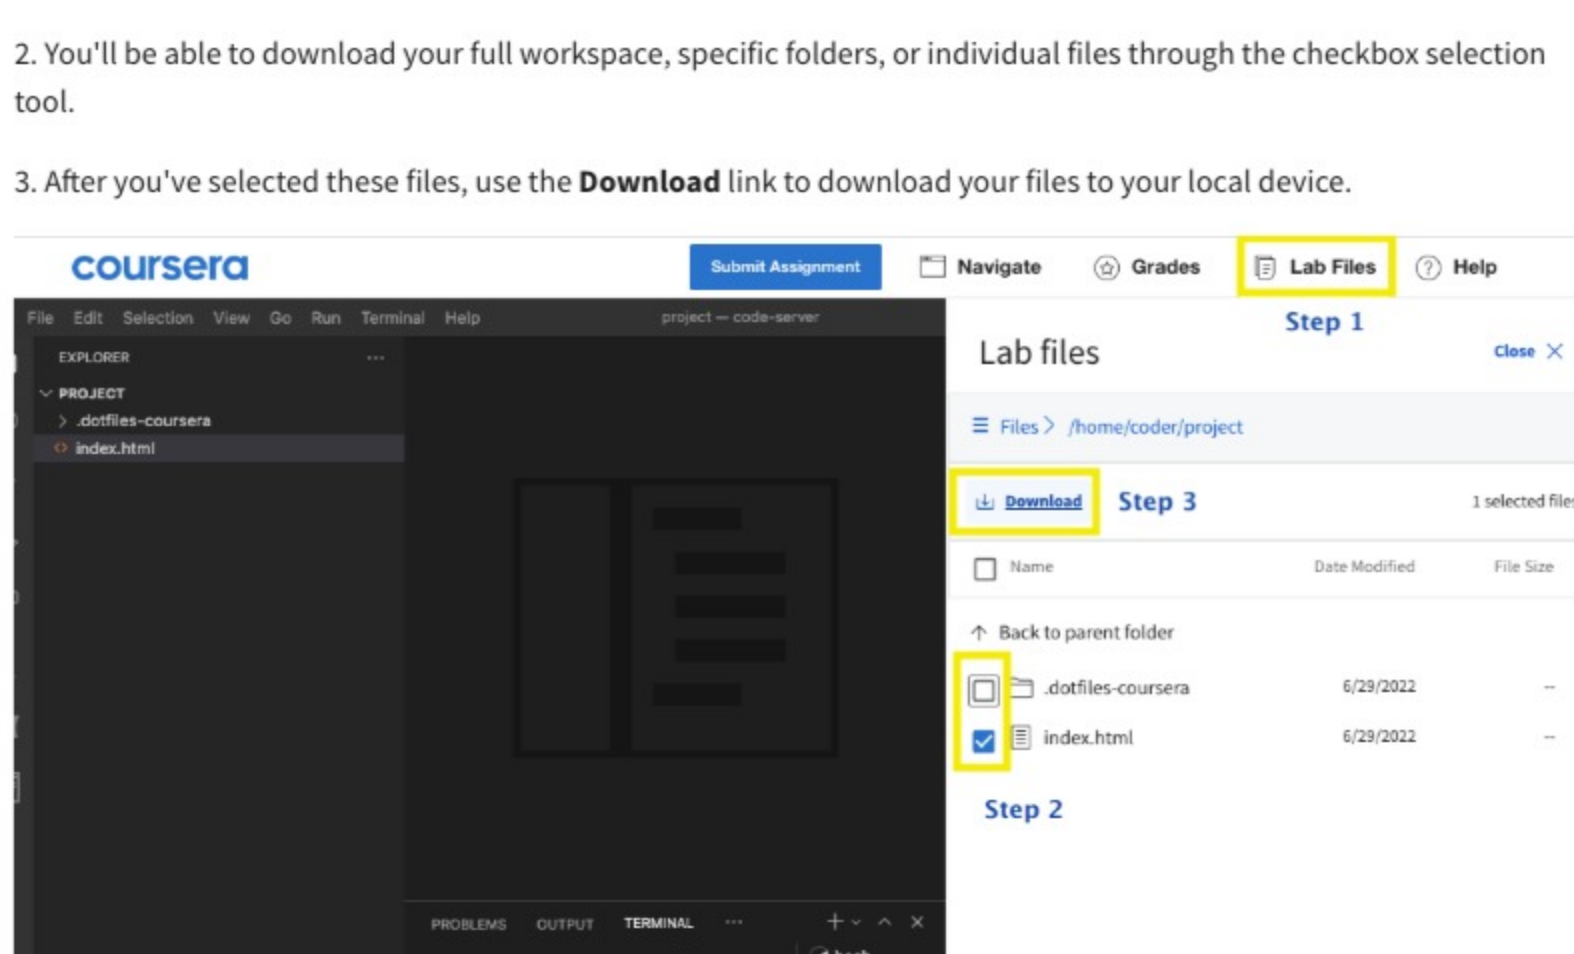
2. You'll be able to download your full workspace, specific folders, or individual files through the checkbox selection tool.

3. After you've selected these files, use the **Download** link to download your files to your local device.

coursera

Submit Assignment

Navigate

Grades

Lab Files

Help

File Edit Selection View Go Run Terminal Help

project — code-server

EXPLORER ···

PROJECT

.dotfiles-coursera

index.html

Step 1

Lab files

Close

Files > /home/coder/project

Download

Step 3

1 selected file

Name

Date Modified

File Size

Back to parent folder

.dotfiles-coursera 6/29/2022 --

index.html 6/29/2022 --

Step 2

PROBLEMS OUTPUT TERMINAL ···